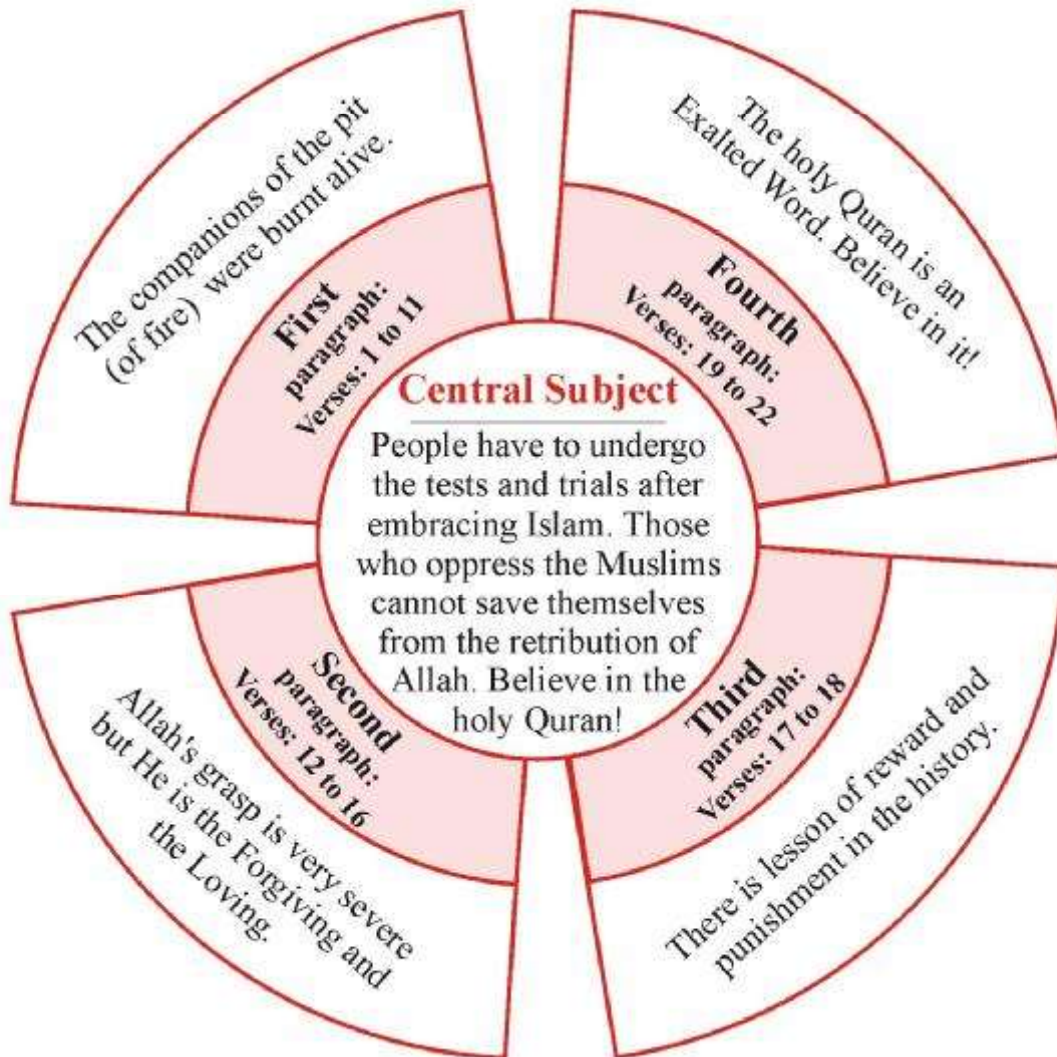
Central Subject

People have to undergo the tests and trials after embracing Islam. Those who oppress the Muslims cannot save themselves from the retribution of Allah. Believe in the holy Quran!

First paragraph: Verses: 1 to 11

The companions of the pit (of fire) were burnt alive.

Second paragraph: Verses: 12 to 16

Allah's grasp is very severe but He is the Forgiving and the Loving.

Third paragraph: Verses: 17 to 18

There is lesson of reward and punishment in the history.

Fourth paragraph: Verses: 19 to 22

The holy Quran is an Exalted Word. Believe in it!